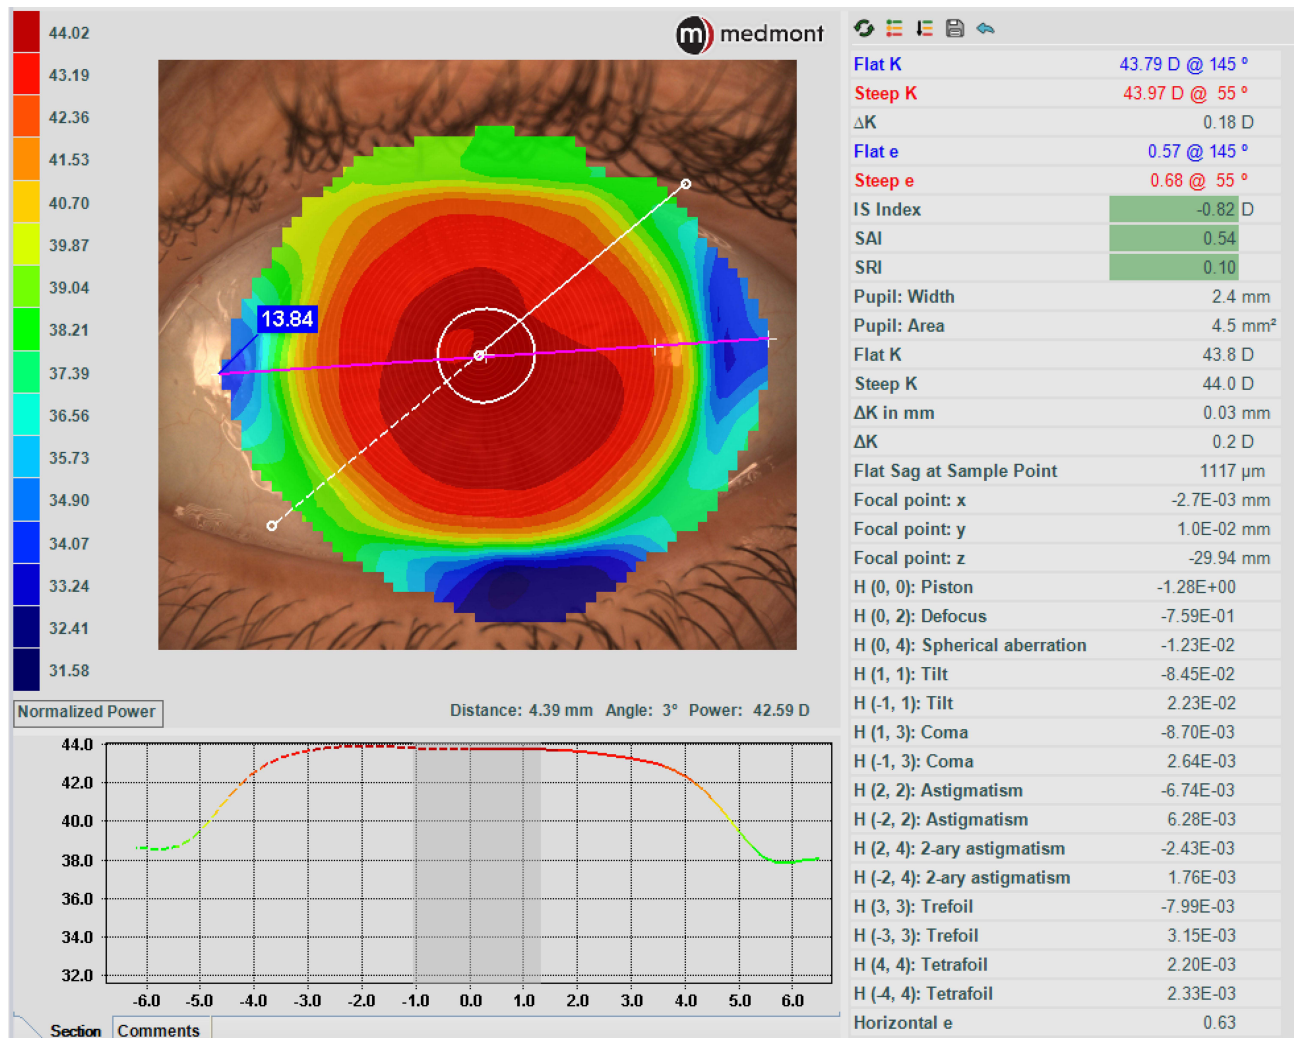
44.02
43.19
42.36
41.53
40.70
39.87
39.04
38.21
37.39
36.56
35.73
34.90
34.07
33.24
32.41
31.58

medmont

13.84

Normalized Power

Distance: 4.39 mm Angle: 3° Power: 42.59 D

44.0
42.0
40.0
38.0
36.0
34.0
32.0

-6.0 -5.0 -4.0 -3.0 -2.0 -1.0 0.0 1.0 2.0 3.0 4.0 5.0 6.0

Section Comments

| | |
|---|---|
| Flat K | 43.79 D @ 145 ° |
| Steep K | 43.97 D @ 55 ° |
| ΔK | 0.18 D |
| Flat e | 0.57 @ 145 ° |
| Steep e | 0.68 @ 55 ° |
| IS Index | -0.82 D |
| SAI | 0.54 |
| SRI | 0.10 |
| Pupil: Width | 2.4 mm |
| Pupil: Area | 4.5 mm² |
| Flat K | 43.8 D |
| Steep K | 44.0 D |
| ΔK in mm | 0.03 mm |
| ΔK | 0.2 D |
| Flat Sag at Sample Point | 1117 μm |
| Focal point: x | -2.7E-03 mm |
| Focal point: y | 1.0E-02 mm |
| Focal point: z | -29.94 mm |
| H (0, 0): Piston | -1.28E+00 |
| H (0, 2): Defocus | -7.59E-01 |
| H (0, 4): Spherical aberration | -1.23E-02 |
| H (1, 1): Tilt | -8.45E-02 |
| H (-1, 1): Tilt | 2.23E-02 |
| H (1, 3): Coma | -8.70E-03 |
| H (-1, 3): Coma | 2.64E-03 |
| H (2, 2): Astigmatism | -6.74E-03 |
| H (-2, 2): Astigmatism | 6.28E-03 |
| H (2, 4): 2-ary astigmatism | -2.43E-03 |
| H (-2, 4): 2-ary astigmatism | 1.76E-03 |
| H (3, 3): Trefoil | -7.99E-03 |
| H (-3, 3): Trefoil | 3.15E-03 |
| H (4, 4): Tetrafoil | 2.20E-03 |
| H (-4, 4): Tetrafoil | 2.33E-03 |
| Horizontal e | 0.63 |